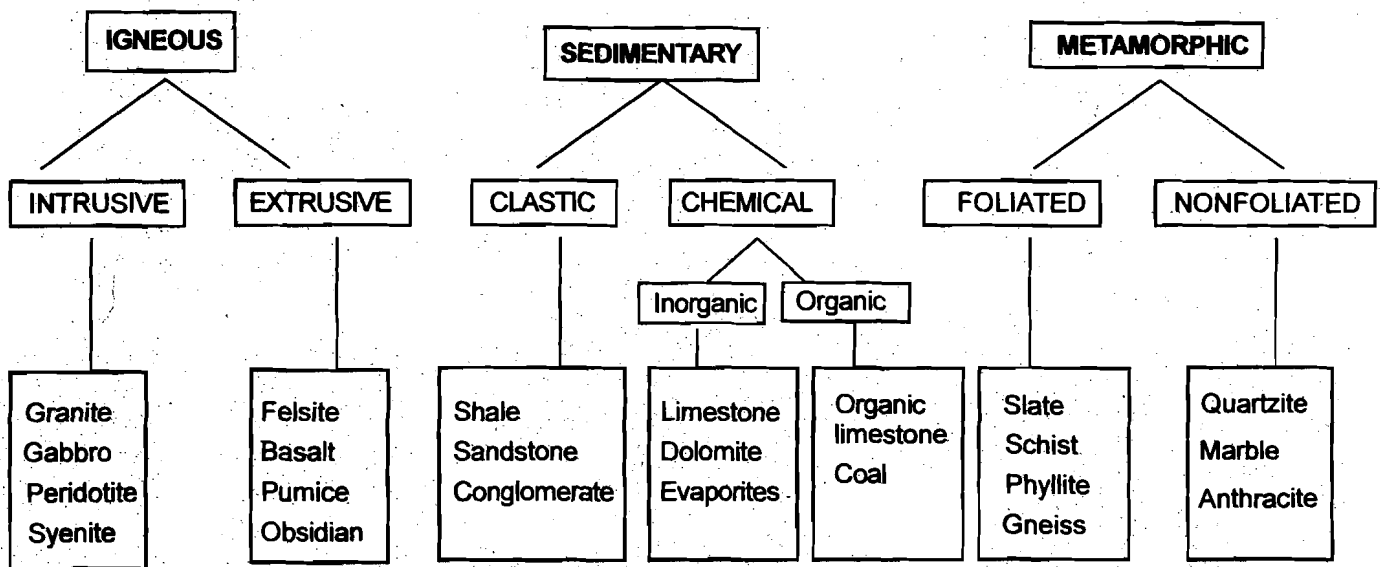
IGNEOUS

SEDIMENTARY

METAMORPHIC

INTRUSIVE

EXTRUSIVE

CLASTIC

CHEMICAL

FOLIATED

NONFOLIATED

Inorganic

Organic

Granite
Gabbro
Peridotite
Syenite

Felsite
Basalt
Pumice
Obsidian

Shale
Sandstone
Conglomerate

Limestone
Dolomite
Evaporites

Organic limestone
Coal

Slate
Schist
Phyllite
Gneiss

Quartzite
Marble
Anthracite